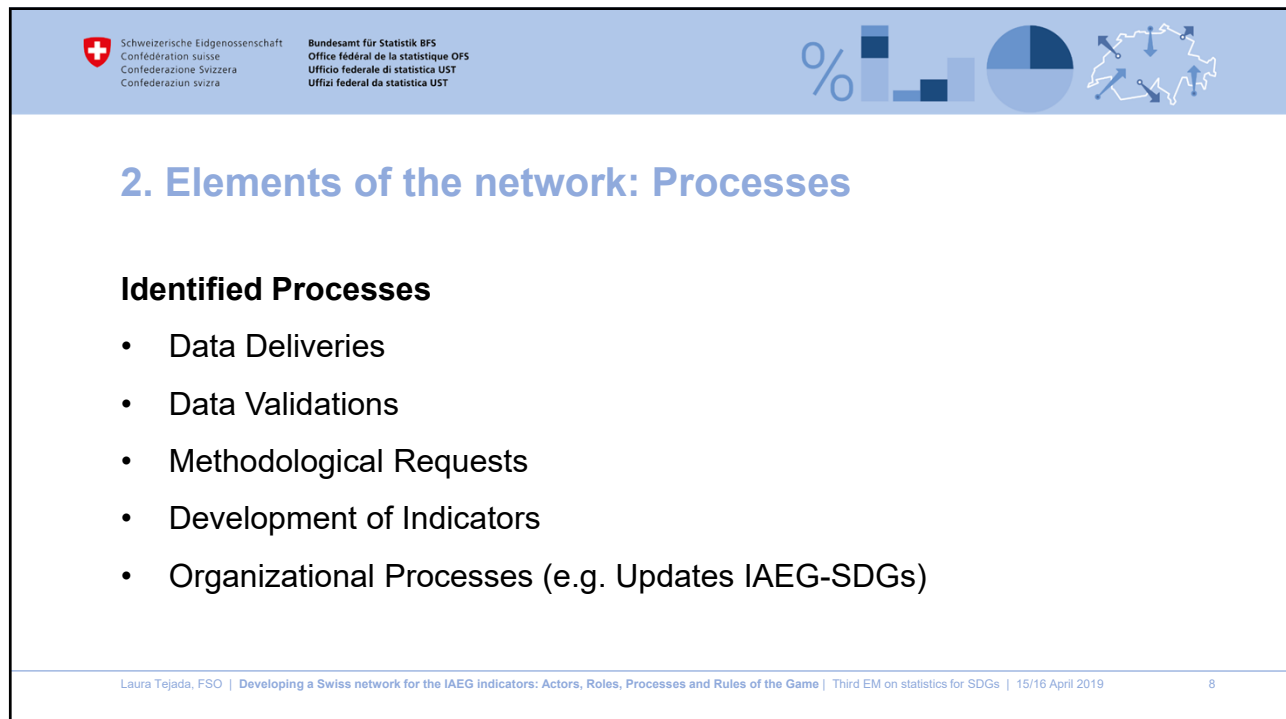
Schweizerische Eidgenossenschaft
Confédération suisse
Confederazione Svizzera
Confederaziun svizra

Bundesamt für Statistik BFS
Office fédéral de la statistique OFS
Ufficio federale di statistica UST
Uffizi federal da statistica UST

%

2. Elements of the network: Processes

Identified Processes

- Data Deliveries
- Data Validations
- Methodological Requests
- Development of Indicators
- Organizational Processes (e.g. Updates IAEG-SDGs)

Laura Tejada, FSO | Developing a Swiss network for the IAEG indicators: Actors, Roles, Processes and Rules of the Game | Third EM on statistics for SDGs | 15/16 April 2019 8